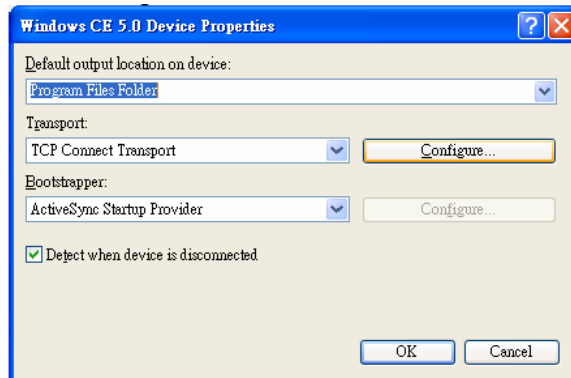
Windows CE 5.0 Device Properties

Default output location on device:

Program Files Folder

Transport:

TCP Connect Transport

Configure...

Bootstrapper:

ActiveSync Startup Provider

Configure...

Detect when device is disconnected

OK

Cancel